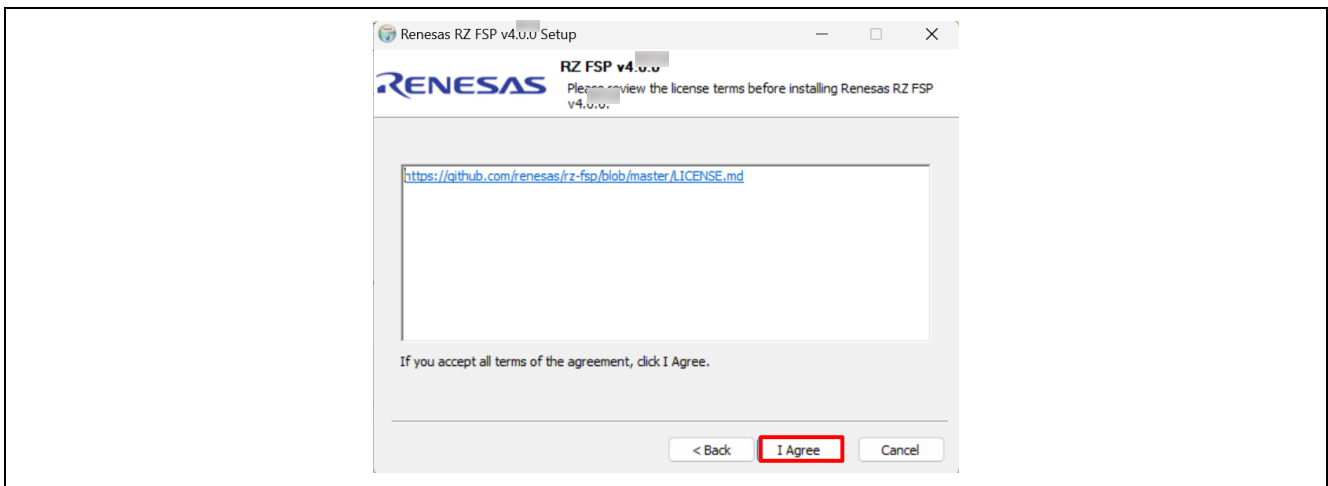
Renesas RZ FSP v4.0.0 Setup

RENESAS

RZ FSP v4.0.0

Please review the license terms before installing Renesas RZ FSP v4.0.0.

https://github.com/renesas/rz-fsp/blob/master/LICENSE.md

If you accept all terms of the agreement, click I Agree.

< Back

I Agree

Cancel